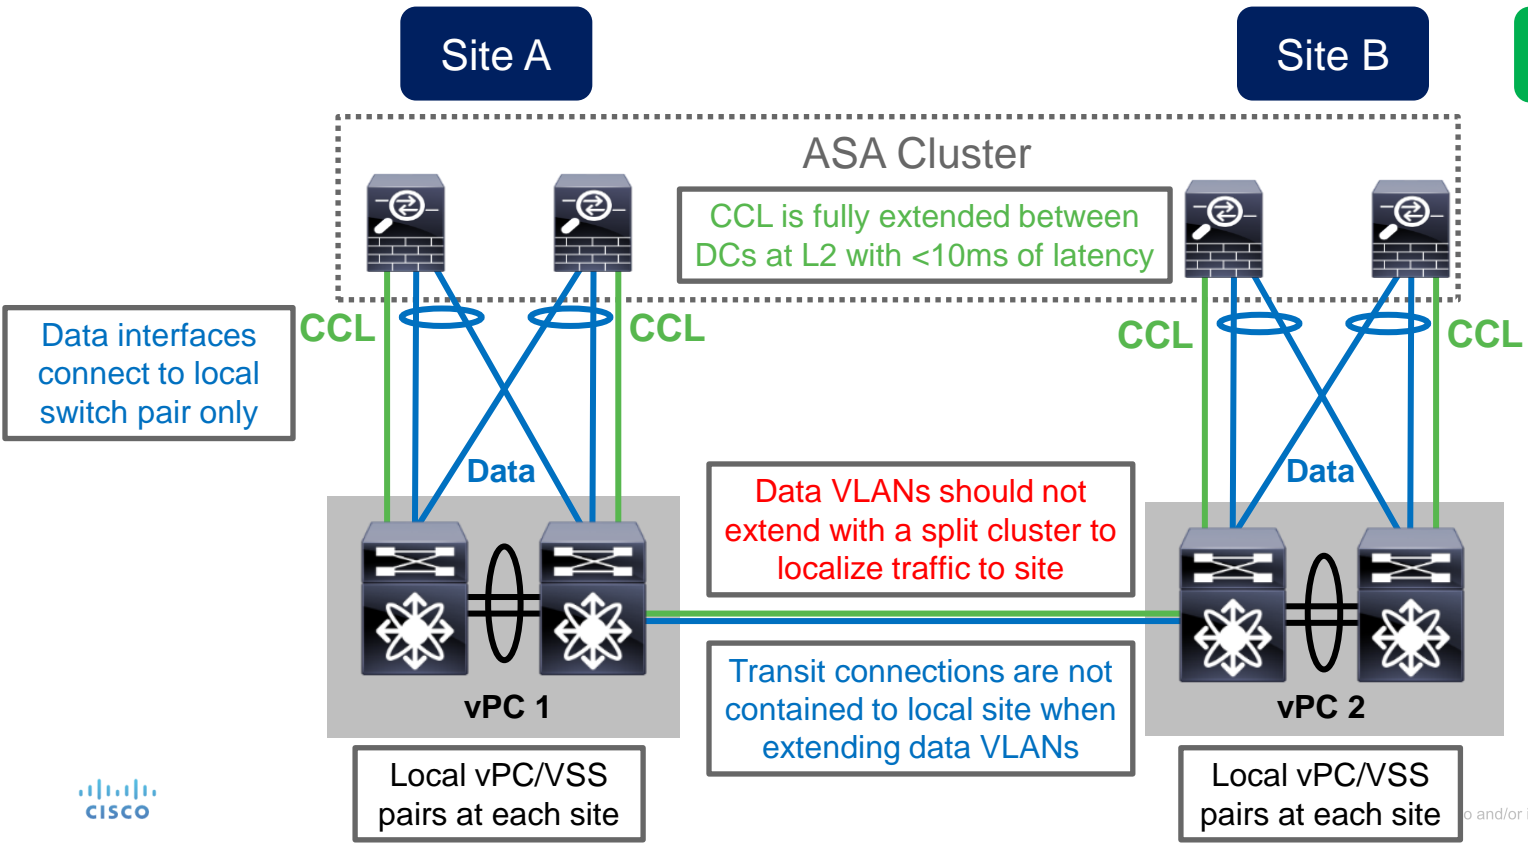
Site A

Site B

ASA Cluster

CCL is fully extended between DCs at L2 with <10ms of latency

Data interfaces connect to local switch pair only

CCL

CCL

CCL

CCL

Data

Data

Data VLANs should not extend with a split cluster to localize traffic to site

Transit connections are not contained to local site when extending data VLANs

vPC 1

vPC 2

Local vPC/VSS pairs at each site

Local vPC/VSS pairs at each site

cisco

o and/or i